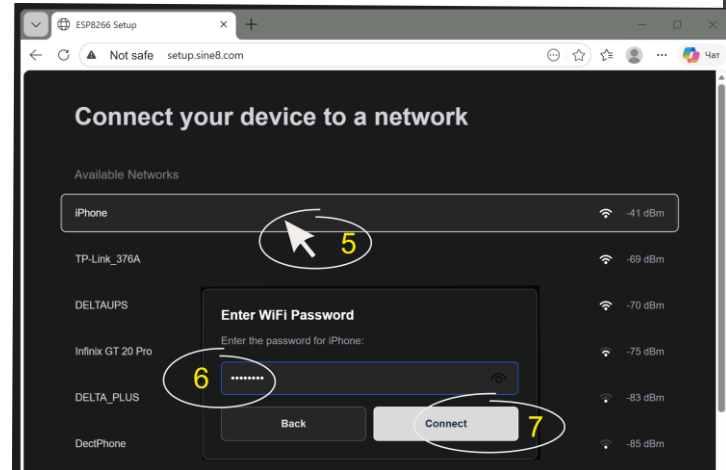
ESP8266 Setup

Not safe setup.sine8.com

Чат

Connect your device to a network

Available Networks

iPhone -41 dBm

5

TP-Link_376A -69 dBm

DELTAUPS -70 dBm

Infinix GT 20 Pro -75 dBm

DELTA_PLUS -83 dBm

DectPhone -85 dBm

Enter WiFi Password

Enter the password for iPhone:

6

••••••••

Back

Connect

7